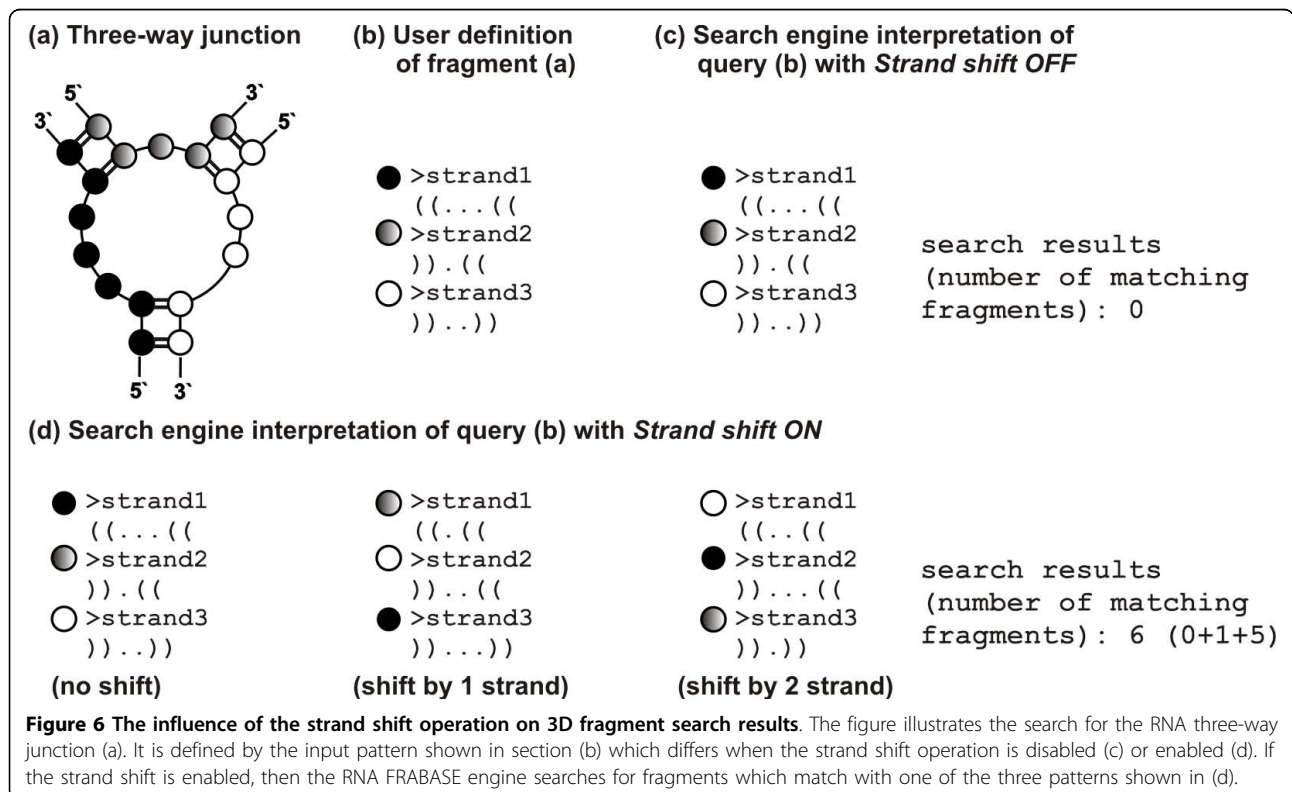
(a) Three-way junction

5` 3` 3` 5` 5` 3`

(b) User definition of fragment (a)

>strand1
((...((
>strand2
)).((
>strand3
))..))

(c) Search engine interpretation of query (b) with *Strand shift OFF*

>strand1
((...((
>strand2
)).((
>strand3
))..))

search results (number of matching fragments): 0

(d) Search engine interpretation of query (b) with *Strand shift ON*

>strand1
((...((
>strand2
)).((
>strand3
))..))

(no shift)

>strand1
((.((
>strand2
))..((
>strand3
))...))

(shift by 1 strand)

>strand1
((..((
>strand2
))...((
>strand3
)).))

(shift by 2 strand)

search results (number of matching fragments): 6 (0+1+5)

**Figure 6 The influence of the strand shift operation on 3D fragment search results**. The figure illustrates the search for the RNA three-way junction (a). It is defined by the input pattern shown in section (b) which differs when the strand shift operation is disabled (c) or enabled (d). If the strand shift is enabled, then the RNA FRABASE engine searches for fragments which match with one of the three patterns shown in (d).